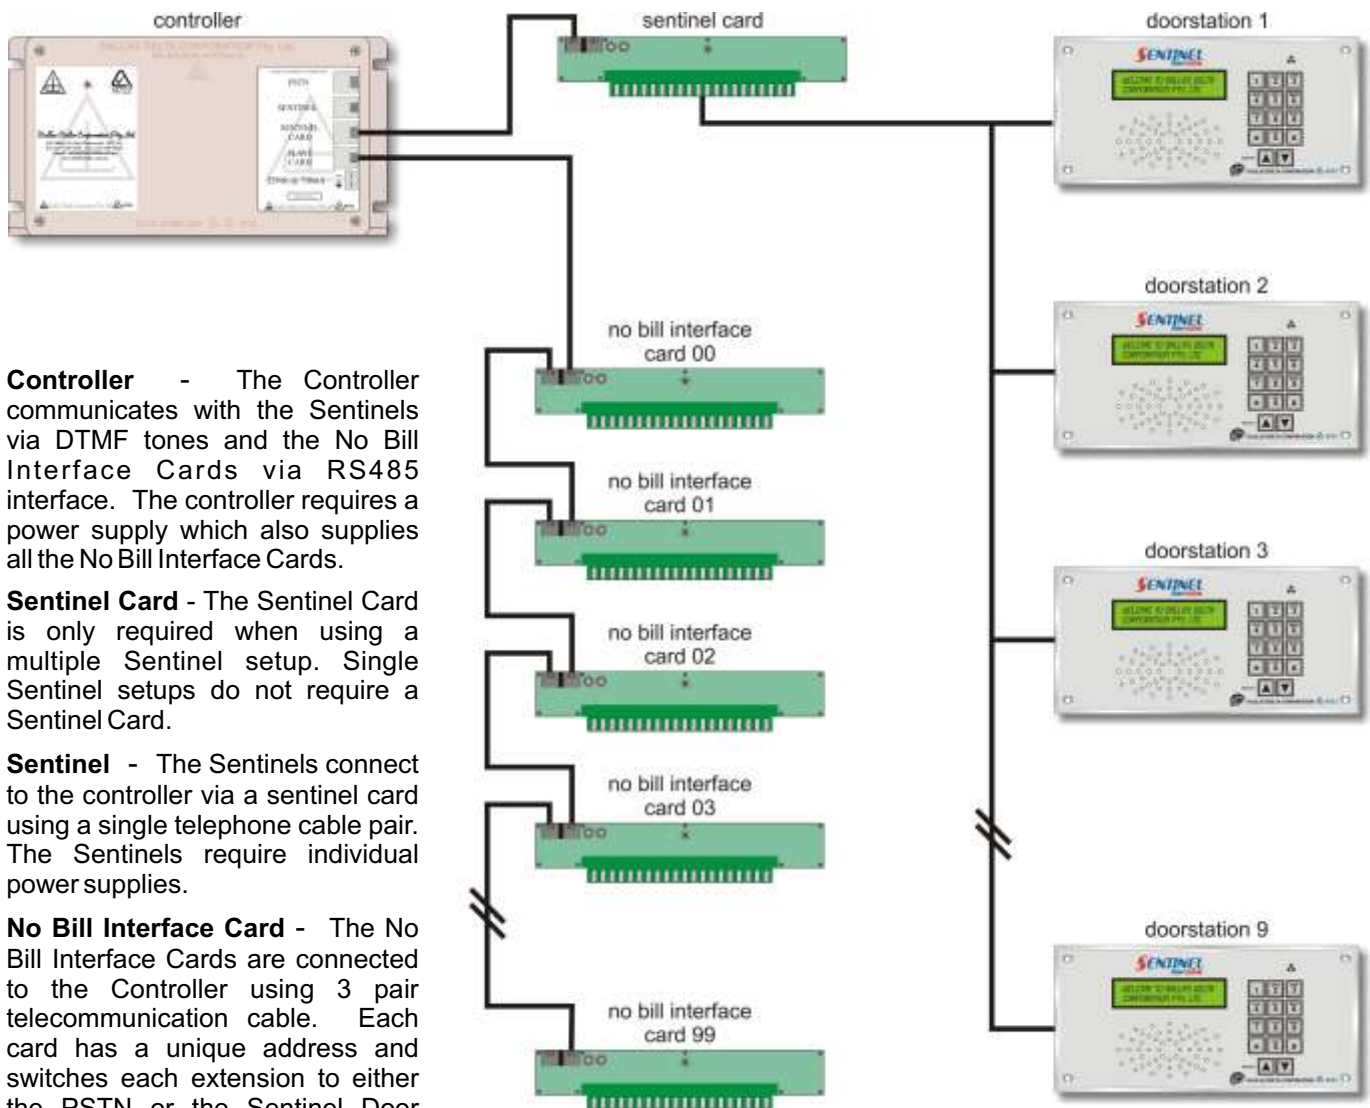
controller

PSTN

SENTINEL

SENTINEL CARD

SLAVE CARD

sentinel card

doorstation 1

SENTINEL

doorstation 2

SENTINEL

doorstation 3

SENTINEL

doorstation 9

SENTINEL

no bill interface card 00

no bill interface card 01

no bill interface card 02

no bill interface card 03

no bill interface card 99

**Controller** - The Controller communicates with the Sentinels via DTMF tones and the No Bill Interface Cards via RS485 interface. The controller requires a power supply which also supplies all the No Bill Interface Cards.

**Sentinel Card** - The Sentinel Card is only required when using a multiple Sentinel setup. Single Sentinel setups do not require a Sentinel Card.

**Sentinel** - The Sentinels connect to the controller via a sentinel card using a single telephone cable pair. The Sentinels require individual power supplies.

**No Bill Interface Card** - The No Bill Interface Cards are connected to the Controller using 3 pair telecommunication cable. Each card has a unique address and switches each extension to either the PSTN or the Sentinel Door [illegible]